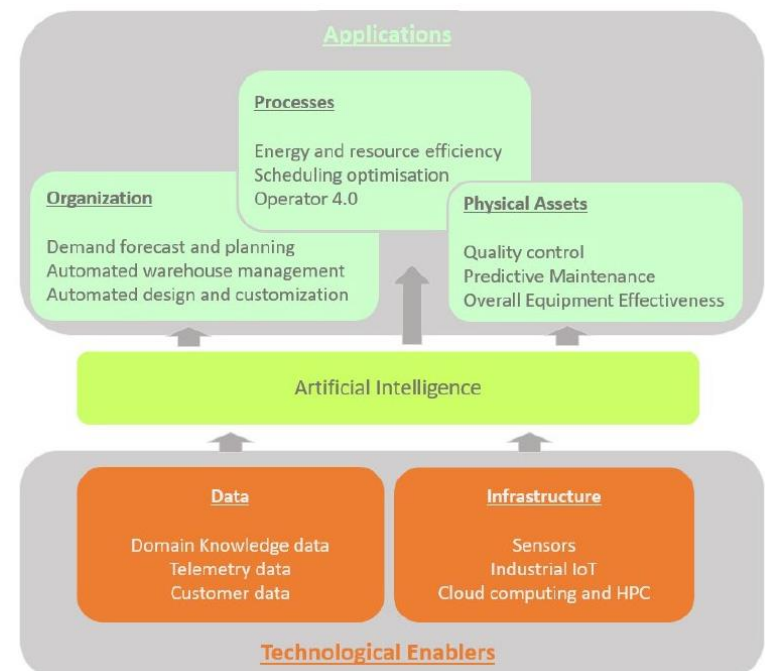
Applications

Processes

Energy and resource efficiency
Scheduling optimisation
Operator 4.0

Organization

Demand forecast and planning
Automated warehouse management
Automated design and customization

Physical Assets

Quality control
Predictive Maintenance
Overall Equipment Effectiveness

Artificial Intelligence

Data

Domain Knowledge data
Telemetry data
Customer data

Infrastructure

Sensors
Industrial IoT
Cloud computing and HPC

Technological Enablers